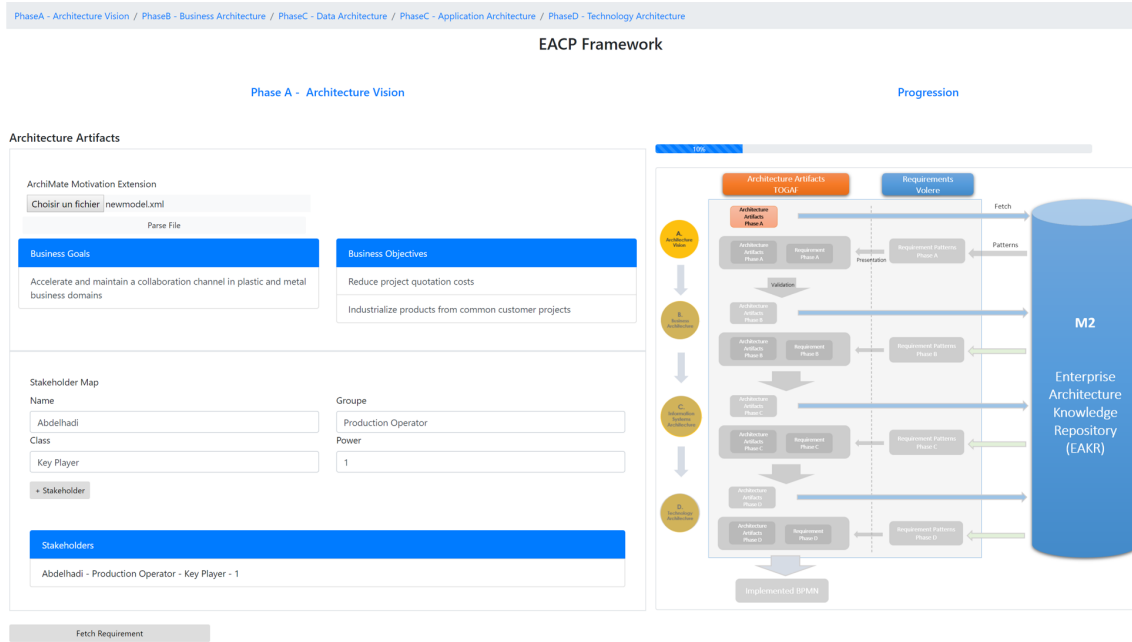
PhaseA - Architecture Vision / PhaseB - Business Architecture / PhaseC - Data Architecture / PhaseC - Application Architecture / PhaseD - Technology Architecture

EACP Framework

Phase A - Architecture Vision

Progression

Architecture Artifacts

ArchiMate Motivation Extension

Choisir un fichier newmodel.xml

Parse File

Business Goals

Accelerate and maintain a collaboration channel in plastic and metal business domains

Business Objectives

Reduce project quotation costs

Industrialize products from common customer projects

Stakeholder Map

Name

Abdelhadi

Groupe

Production Operator

Class

Key Player

Power

1

+ Stakeholder

Stakeholders

Abdelhadi - Production Operator - Key Player - 1

Fetch Requirement

10%

Architecture Artifacts TOGAF

Requirements Volere

Architecture Artifacts Phase A

Fetch

A. Architecture Vision

Architecture Artifacts Phase A

Requirement Phase A

Requirement Patterns Phase A

Patterns

Presentation

Validation

B. Business Architecture

Architecture Artifacts Phase B

Architecture Artifacts Phase B

Requirement Phase B

Requirement Patterns Phase B

M2

C. Information Systems Architecture

Architecture Artifacts Phase C

Architecture Artifacts Phase C

Requirement Phase C

Requirement Patterns Phase C

Enterprise Architecture Knowledge Repository (EAKR)

D. Technology Architecture

Architecture Artifacts Phase D

Architecture Artifacts Phase D

Requirement Phase D

Requirement Patterns Phase D

Implemented BPMN